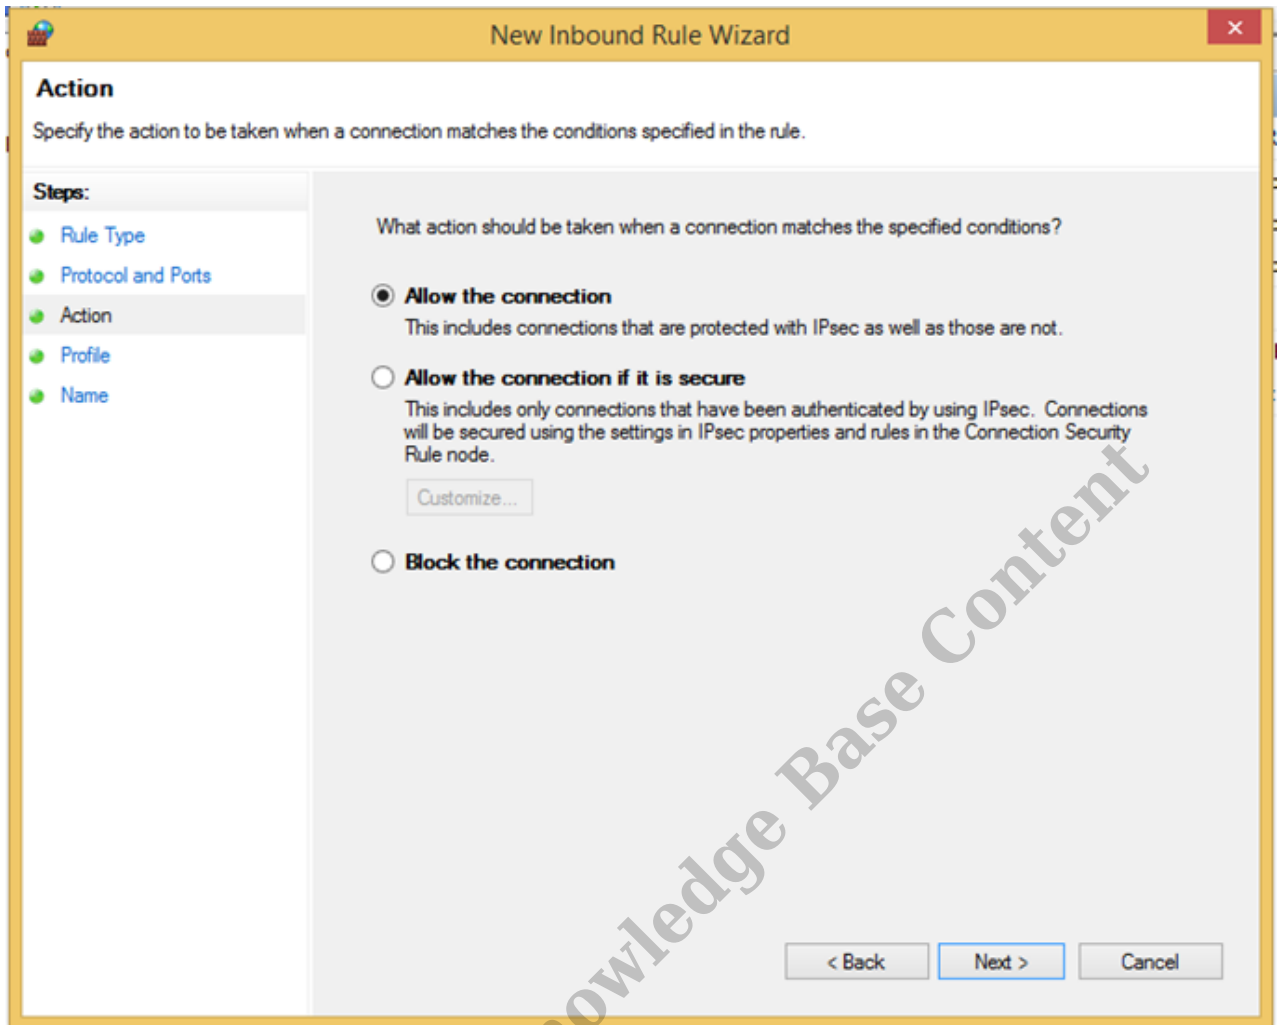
New Inbound Rule Wizard

Action

Specify the action to be taken when a connection matches the conditions specified in the rule.

Steps:

Rule Type

Protocol and Ports

Action

Profile

Name

What action should be taken when a connection matches the specified conditions?

Allow the connection

This includes connections that are protected with IPsec as well as those are not.

Allow the connection if it is secure

This includes only connections that have been authenticated by using IPsec. Connections will be secured using the settings in IPsec properties and rules in the Connection Security Rule node.

Customize...

Block the connection

owledge Base Content

< Back

Next >

Cancel